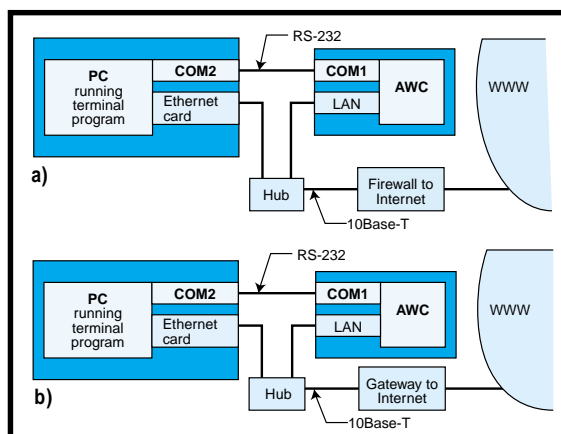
RS-232

PC
running
terminal
program

COM2

Ethernet
card

COM1

AWC

LAN

WWW

a)

Hub

Firewall to
Internet

10Base-T

RS-232

PC
running
terminal
program

COM2

Ethernet
card

COM1

AWC

LAN

WWW

b)

Hub

Gateway to
Internet

10Base-T